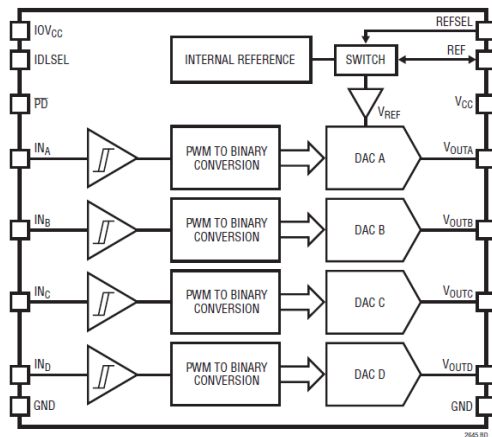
$IOV_{CC}$

IDLSEL

$\overline{PD}$

$IN_A$

$IN_B$

$IN_C$

$IN_D$

GND

INTERNAL REFERENCE

SWITCH

$V_{REF}$

REFSEL

REF

$V_{CC}$

PWM TO BINARY CONVERSION

DAC A

$V_{OUTA}$

PWM TO BINARY CONVERSION

DAC B

$V_{OUTB}$

PWM TO BINARY CONVERSION

DAC C

$V_{OUTC}$

PWM TO BINARY CONVERSION

DAC D

$V_{OUTD}$

GND

2645 BD